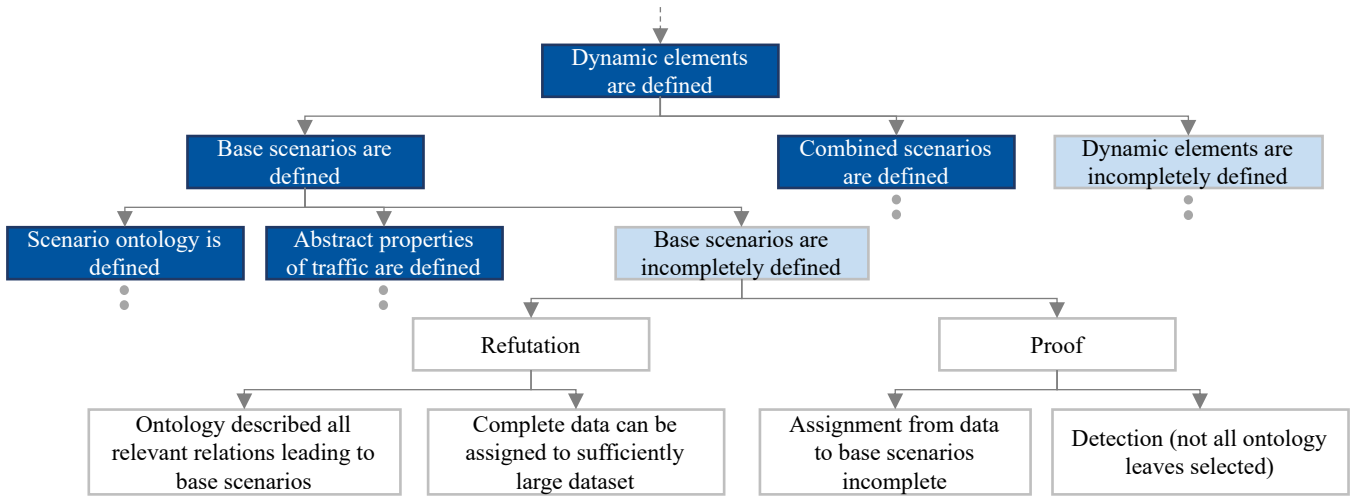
Dynamic elements are defined

Base scenarios are defined

Combined scenarios are defined

Dynamic elements are incompletely defined

Scenario ontology is defined

Abstract properties of traffic are defined

Base scenarios are incompletely defined

Refutation

Proof

Ontology described all relevant relations leading to base scenarios

Complete data can be assigned to sufficiently large dataset

Assignment from data to base scenarios incomplete

Detection (not all ontology leaves selected)